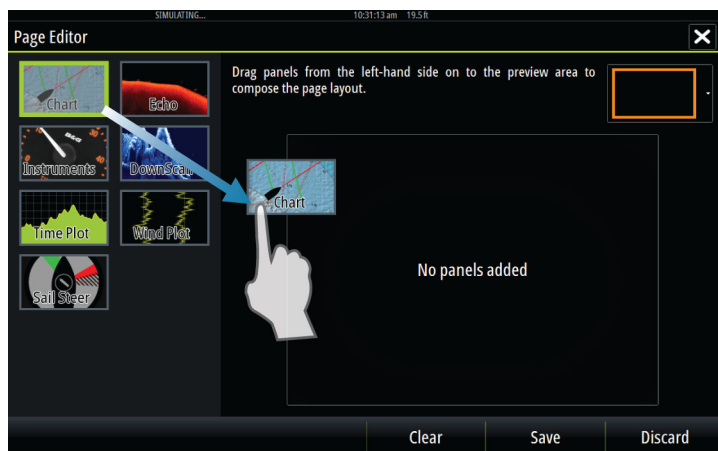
SIMULATING... 10:31:13 am 19.5 ft

Page Editor

Chart
Echo
Instruments
DownScan
Time Plot
Wind Plot
Sail Steer

Drag panels from the left-hand side on to the preview area to compose the page layout.

Chart

No panels added

Clear
Save
Discard